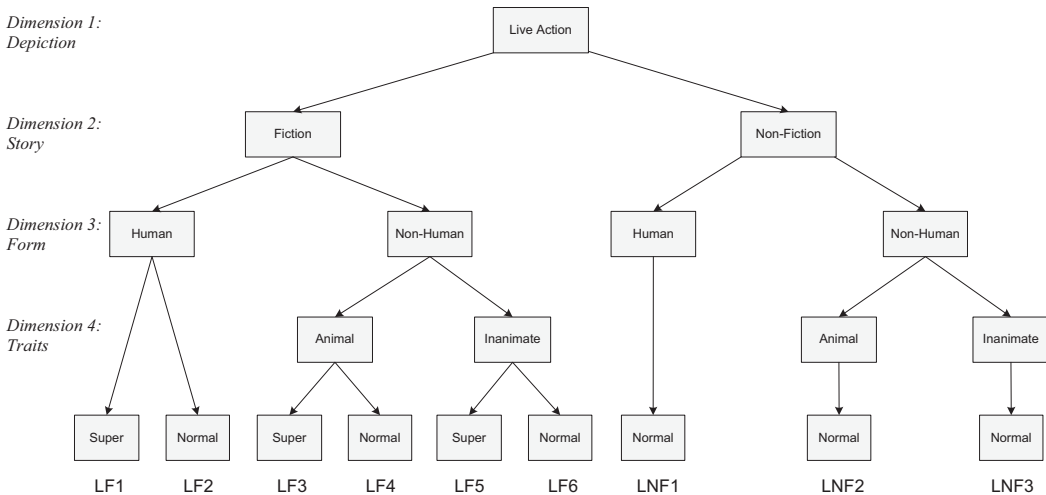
Dimension 1: Depiction

Dimension 2: Story

Dimension 3: Form

Dimension 4: Traits

Live Action

Fiction

Non-Fiction

Human

Non-Human

Human

Non-Human

Animal

Inanimate

Animal

Inanimate

Super

Normal

Super

Normal

Super

Normal

Normal

Normal

Normal

LF1 LF2 LF3 LF4 LF5 LF6 LNF1 LNF2 LNF3